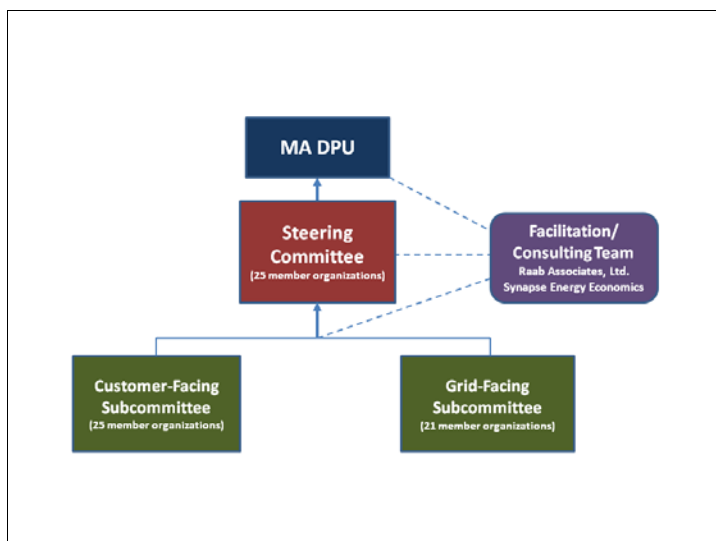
MA DPU

Steering Committee
(25 member organizations)

Facilitation/ Consulting Team
Raab Associates, Ltd.
Synapse Energy Economics

Customer-Facing Subcommittee
(25 member organizations)

Grid-Facing Subcommittee
(21 member organizations)